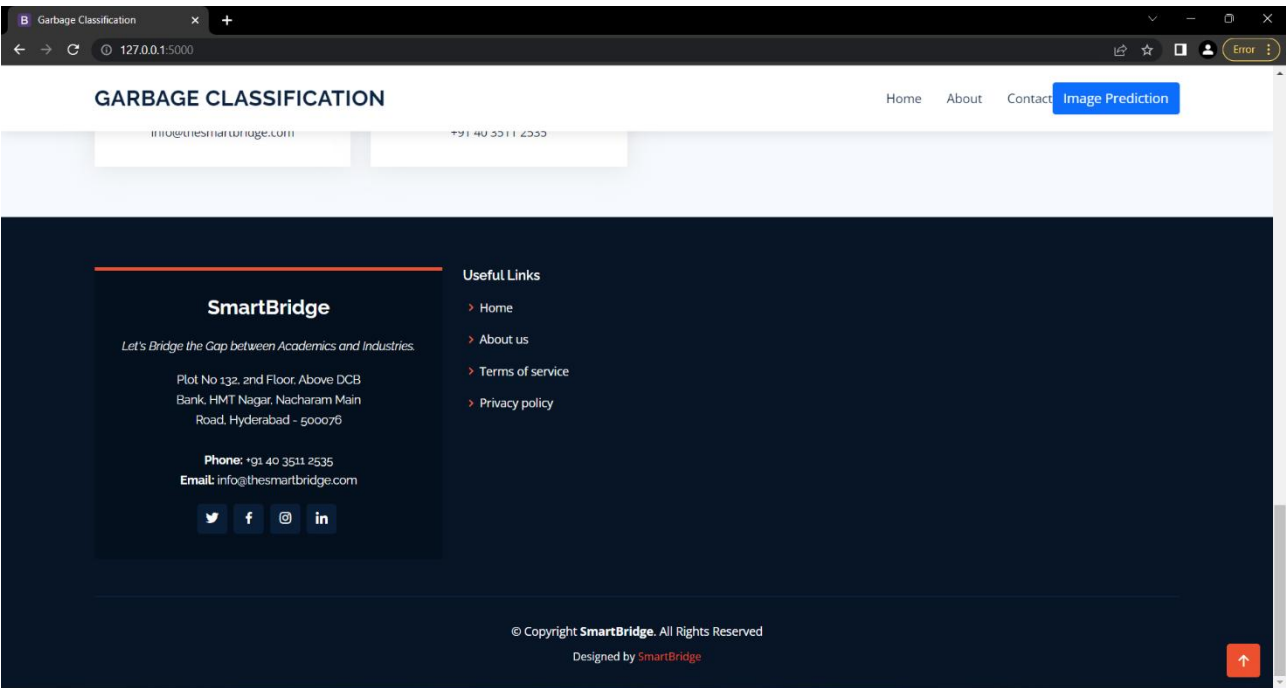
B Garbage Classification × +

127.0.0.1:5000

Error

GARBAGE CLASSIFICATION

Home About Contact Image Prediction

info@thesmartbridge.com

+91 40 3511 2535

SmartBridge

Let's Bridge the Gap between Academics and Industries.

Plot No 132, 2nd Floor, Above DCB Bank, HMT Nagar, Nacharam Main Road, Hyderabad - 500076

Phone: +91 40 3511 2535
Email: info@thesmartbridge.com

Useful Links

> Home

> About us

> Terms of service

> Privacy policy

© Copyright SmartBridge. All Rights Reserved

Designed by SmartBridge